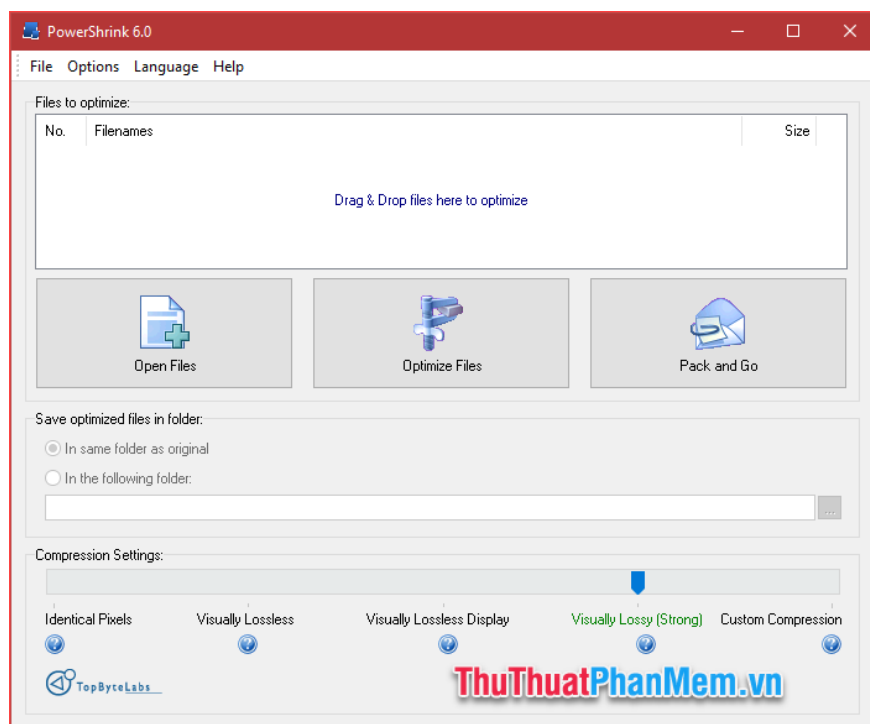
PowerShrink 6.0

File Options Language Help

Files to optimize:

| No. | Filenames | Size |
|---|---|---|

Drag & Drop files here to optimize

Open Files

Optimize Files

Pack and Go

Save optimized files in folder:

In same folder as original

In the following folder:

...

Compression Settings:

Identical Pixels

Visually Lossless

Visually Lossless Display

Visually Lossy (Strong)

Custom Compression

TopByteLabs

ThuThuatPhanMem.vn